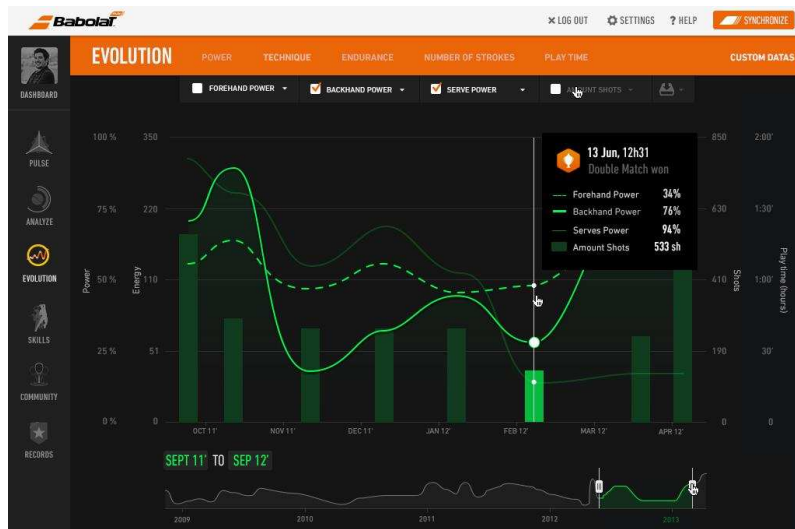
Babolat

× LOG OUT  SETTINGS  ? HELP  SYNCHRONIZE

DASHBOARD

EVOLUTION  POWER  TECHNIQUE  ENDURANCE  NUMBER OF STROKES  PLAY TIME  CUSTOM DATAS

FOREHAND POWER  BACKHAND POWER  SERVE POWER  AMOUNT SHOTS

PULSE

ANALYZE

EVOLUTION

SKILLS

COMMUNITY

RECORDS

100 %  350
75 %  220
50 %  110
25 %  51
0 %  0

Power  Energy

13 Jun, 12h31
Double Match won

| Forehand Power | 34% |
|---|---|
| Backhand Power | 76% |
| Serves Power | 94% |
| Amount Shots | 533 sh |

850  2:00'
630  1:30'
410  1:00'
190  30'
0  0

Shots  Play time (hours)

OCT 11'  NOV 11'  DEC 11'  JAN 12'  FEB 12'  MAR 12'  APR 12'

SEPT 11' TO SEP 12'

2009  2010  2011  2012  2013